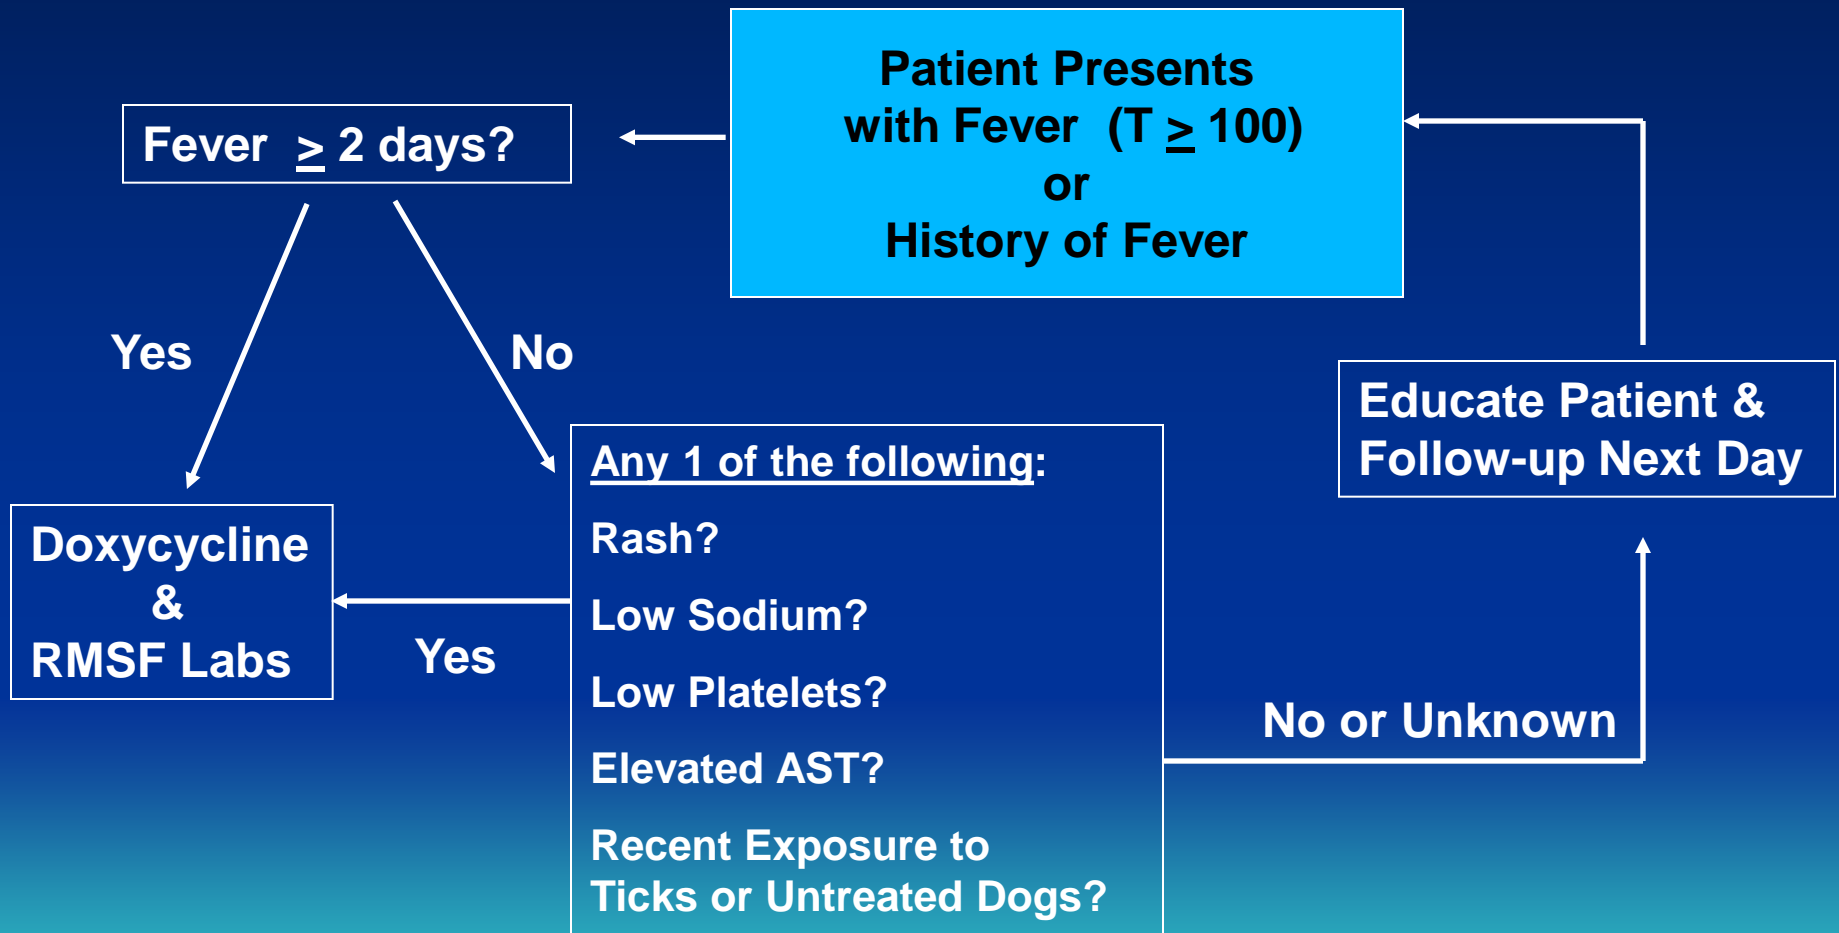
Patient Presents with Fever (T $\geq$ 100) or History of Fever

Fever $\geq$ 2 days?

Yes

No

Doxycycline & RMSF Labs

Yes

Any 1 of the following:

Rash?

Low Sodium?

Low Platelets?

Elevated AST?

Recent Exposure to Ticks or Untreated Dogs?

No or Unknown

Educate Patient & Follow-up Next Day